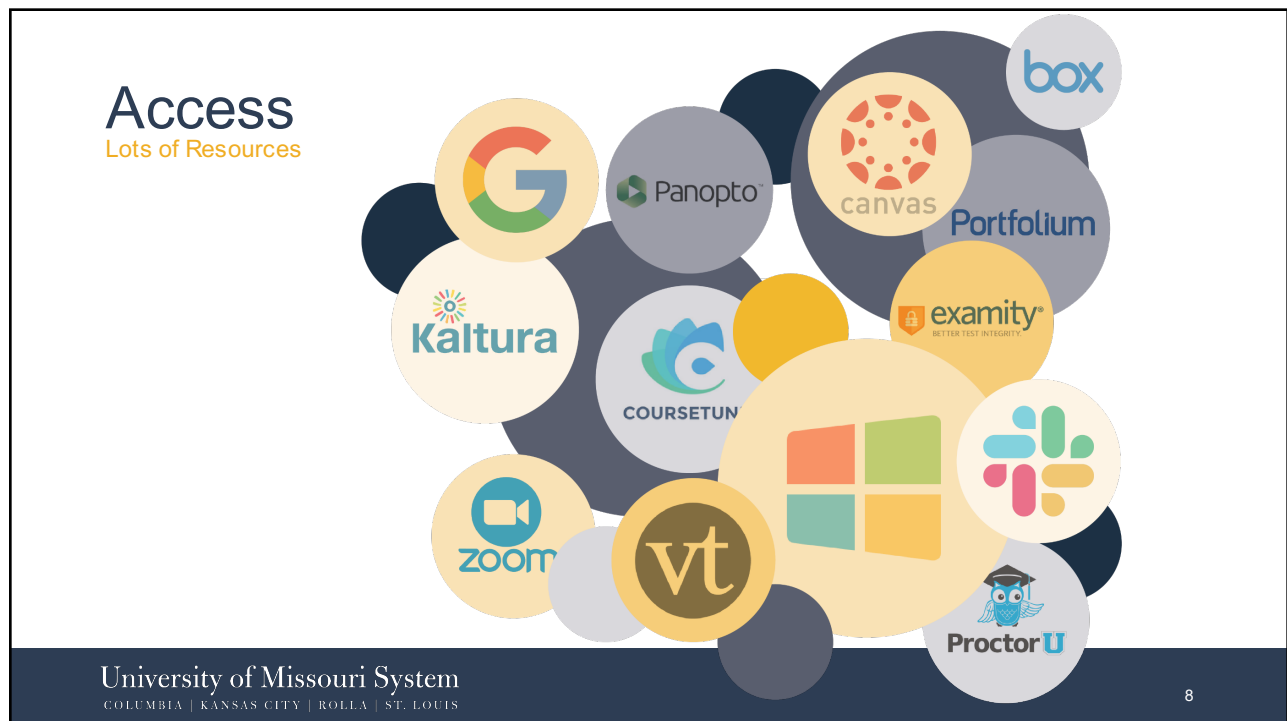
Access
Lots of Resources

box

Panopto

canvas

Portfolium

Kaltura

examity
BETTER TEST INTEGRITY.

COURSETUN

zoom

vt

ProctorU

University of Missouri System
COLUMBIA | KANSAS CITY | ROLLA | ST. LOUIS

8